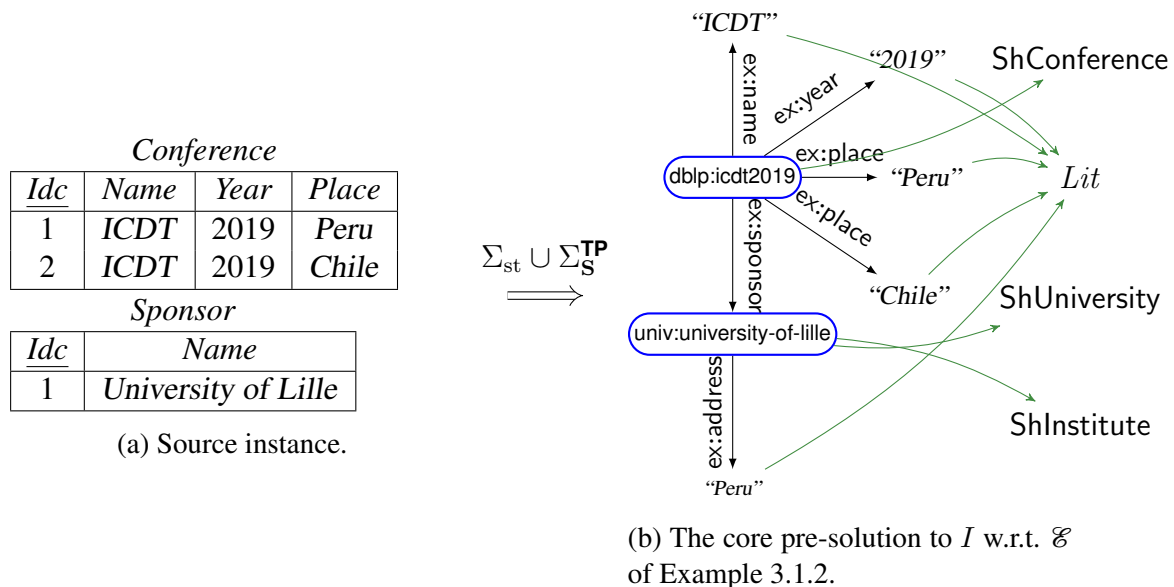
*Conference*

| Idc | Name | Year | Place |
|---|---|---|---|
| 1 | ICDT | 2019 | Peru |
| 2 | ICDT | 2019 | Chile |

*Sponsor*

| Idc | Name |
|---|---|
| 1 | University of Lille |

(a) Source instance.

$\Sigma_{\mathrm{st}} \cup \Sigma_{\mathbf{S}}^{\mathbf{TP}}$

"ICDT"

ex:name

ex:year

"2019"

ShConference

ex:place

dblp:icdt2019

"Peru"

*Lit*

ex:place

ex:sponsor

"Chile"

ShUniversity

univ:university-of-lille

ex:address

ShInstitute

"Peru"

(b) The core pre-solution to $I$ w.r.t. $\mathscr{E}$ of Example 3.1.2.